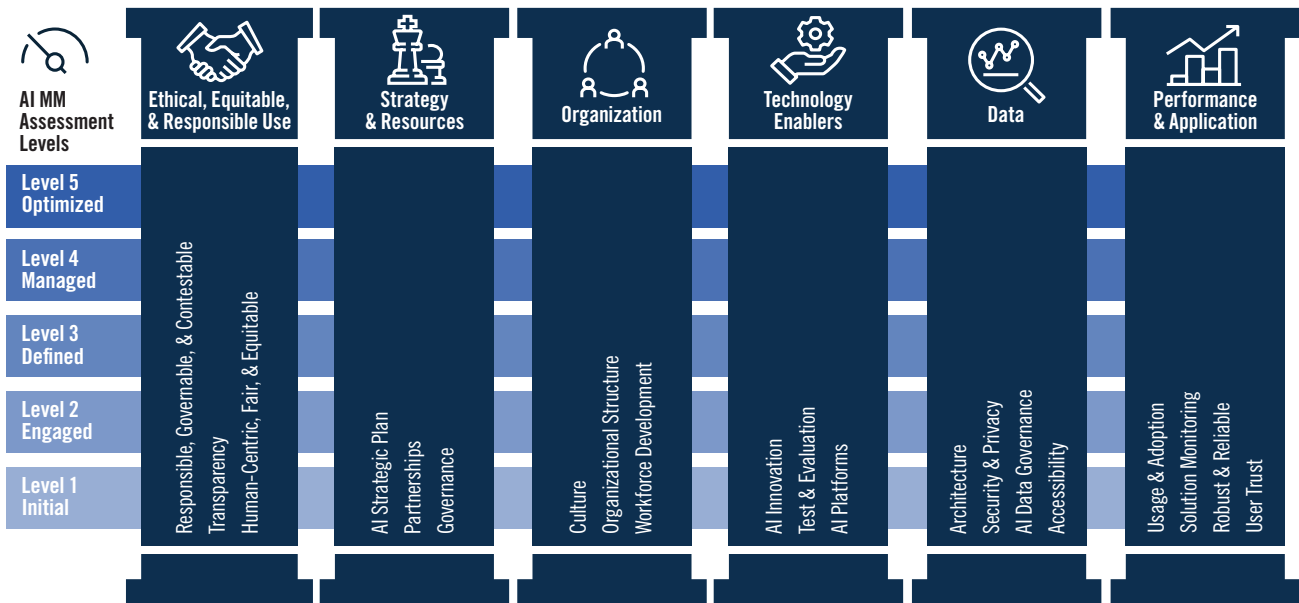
AI MM Assessment Levels

Ethical, Equitable, & Responsible Use

Strategy & Resources

Organization

Technology Enablers

Data

Performance & Application

Level 5 Optimized

Level 4 Managed

Level 3 Defined

Level 2 Engaged

Level 1 Initial

Responsible, Governable, & Contestable
Transparency
Human-Centric, Fair, & Equitable

AI Strategic Plan
Partnerships
Governance

Culture
Organizational Structure
Workforce Development

AI Innovation
Test & Evaluation
AI Platforms

Architecture
Security & Privacy
AI Data Governance
Accessibility

Usage & Adoption
Solution Monitoring
Robust & Reliable
User Trust